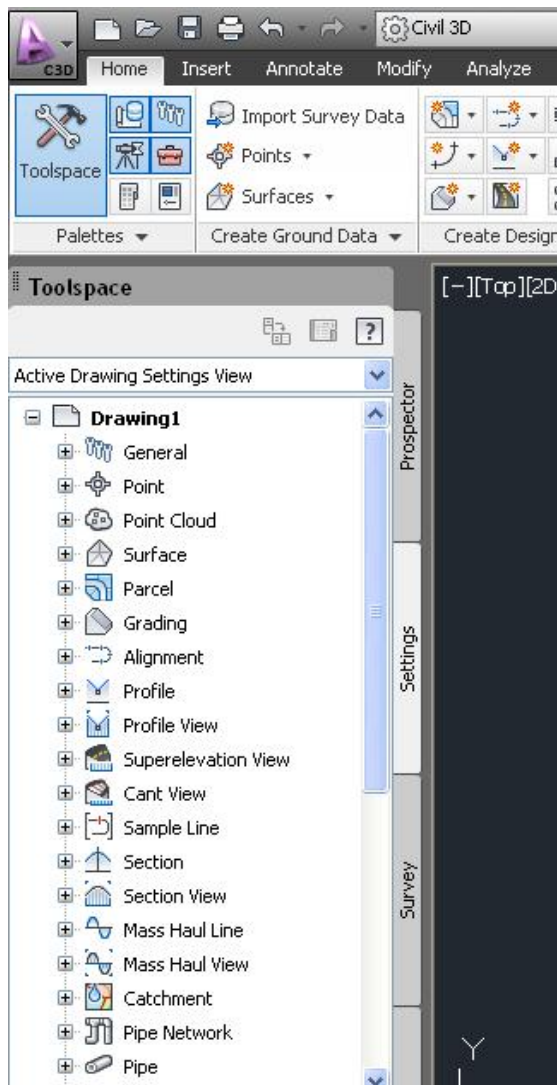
C3D

Civil 3D

Home Insert Annotate Modify Analyze

Toolspace

Import Survey Data

Points

Surfaces

Palettes

Create Ground Data

Create Design

Toolspace

[?]

Active Drawing Settings View

Drawing1

General

Point

Point Cloud

Surface

Parcel

Grading

Alignment

Profile

Profile View

Superelevation View

Cant View

Sample Line

Section

Section View

Mass Haul Line

Mass Haul View

Catchment

Pipe Network

Pipe

Prospector

Settings

Survey

[−][Top][2D

Y